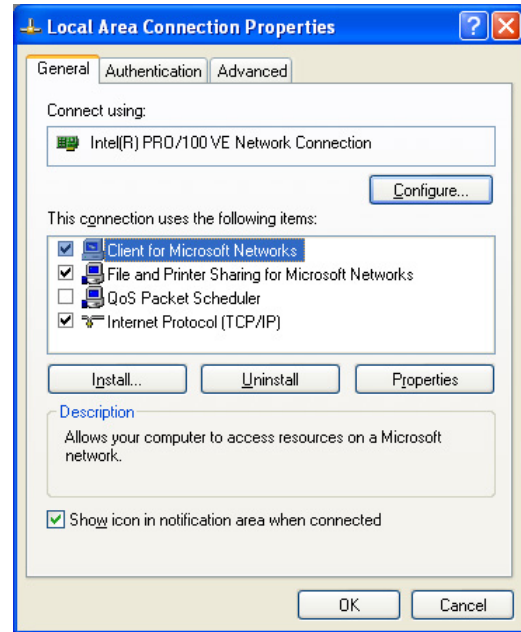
Local Area Connection Properties

General | Authentication | Advanced

Connect using:

Intel(R) PRO/100 VE Network Connection

Configure...

This connection uses the following items:

☑ Client for Microsoft Networks
☑ File and Printer Sharing for Microsoft Networks
☐ QoS Packet Scheduler
☑ Internet Protocol (TCP/IP)

Install... | Uninstall | Properties

Description

Allows your computer to access resources on a Microsoft network.

☑ Show icon in notification area when connected

OK | Cancel